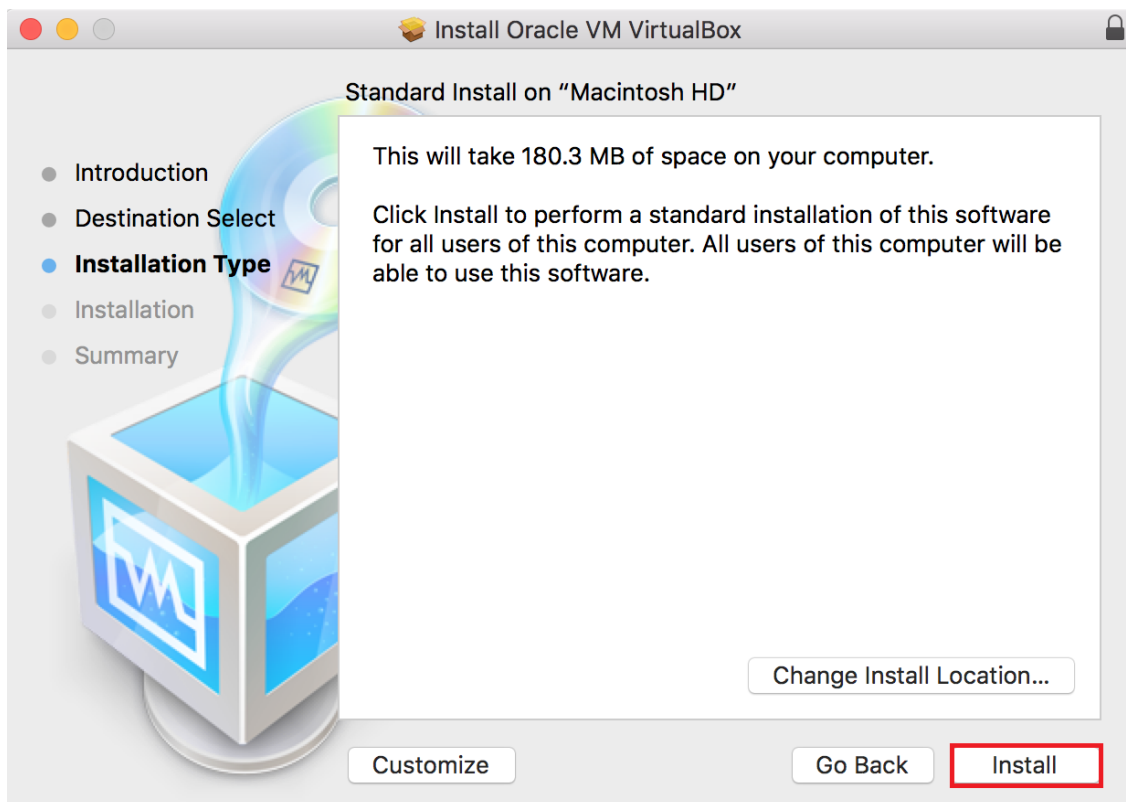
Install Oracle VM VirtualBox

Standard Install on “Macintosh HD”

Introduction
Destination Select
Installation Type
Installation
Summary

This will take 180.3 MB of space on your computer.

Click Install to perform a standard installation of this software for all users of this computer. All users of this computer will be able to use this software.

Change Install Location...

Customize

Go Back

Install